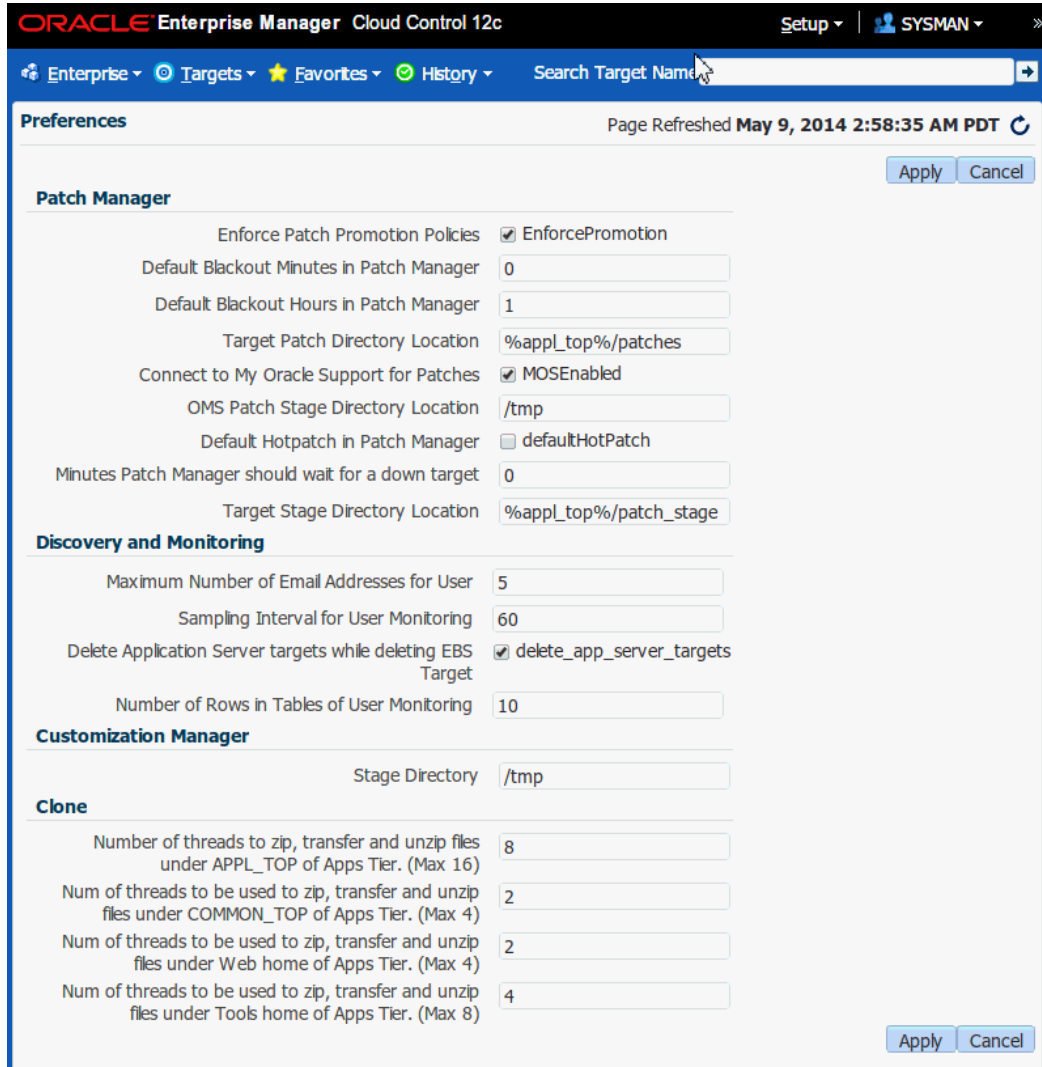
ORACLE Enterprise Manager Cloud Control 12c
Setup ▾ | SYSMAN ▾ »

Enterprise ▾ Targets ▾ Favorites ▾ History ▾ Search Target Name

Preferences
Page Refreshed May 9, 2014 2:58:35 AM PDT

Apply Cancel

Patch Manager

Enforce Patch Promotion Policies ☑ EnforcePromotion
Default Blackout Minutes in Patch Manager 0
Default Blackout Hours in Patch Manager 1
Target Patch Directory Location %appl_top%/patches
Connect to My Oracle Support for Patches ☑ MOSEnabled
OMS Patch Stage Directory Location /tmp
Default Hotpatch in Patch Manager ☐ defaultHotPatch
Minutes Patch Manager should wait for a down target 0
Target Stage Directory Location %appl_top%/patch_stage

Discovery and Monitoring

Maximum Number of Email Addresses for User 5
Sampling Interval for User Monitoring 60
Delete Application Server targets while deleting EBS Target ☑ delete_app_server_targets
Number of Rows in Tables of User Monitoring 10

Customization Manager

Stage Directory /tmp

Clone

Number of threads to zip, transfer and unzip files under APPL_TOP of Apps Tier. (Max 16) 8
Num of threads to be used to zip, transfer and unzip files under COMMON_TOP of Apps Tier. (Max 4) 2
Num of threads to be used to zip, transfer and unzip files under Web home of Apps Tier. (Max 4) 2
Num of threads to be used to zip, transfer and unzip files under Tools home of Apps Tier. (Max 8) 4

Apply Cancel